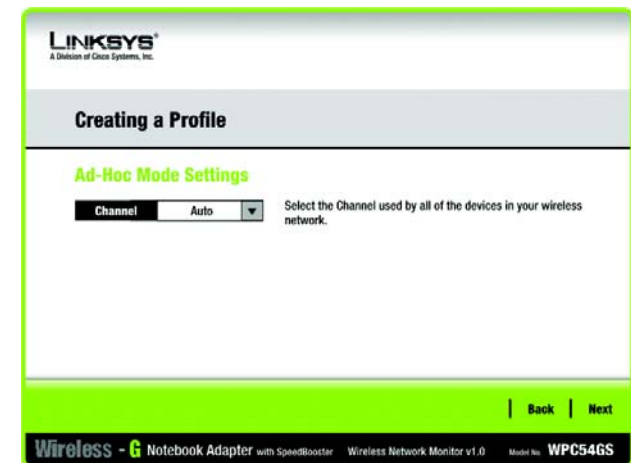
LINKSYS®
A Division of Cisco Systems, Inc.

Creating a Profile

Ad-Hoc Mode Settings

Channel Auto

Select the Channel used by all of the devices in your wireless network.

Back Next

Wireless - G Notebook Adapter with SpeedBooster Wireless Network Monitor v1.0 Model No. WPC54GS